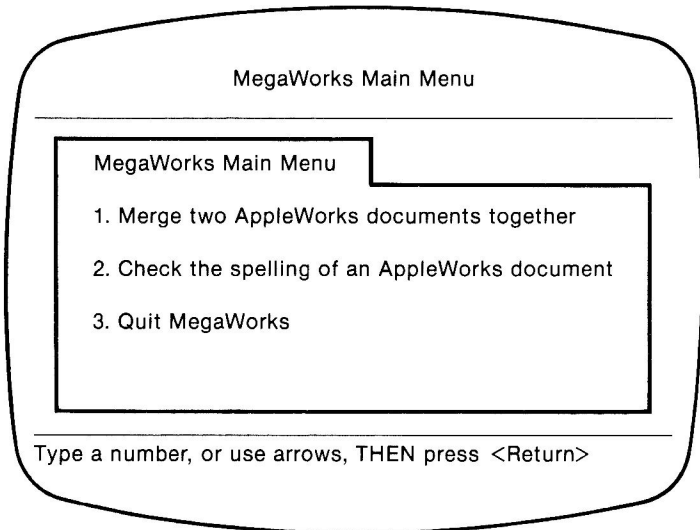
MegaWorks Main Menu

MegaWorks Main Menu

1. Merge two AppleWorks documents together

2. Check the spelling of an AppleWorks document

3. Quit MegaWorks

Type a number, or use arrows, THEN press <Return>